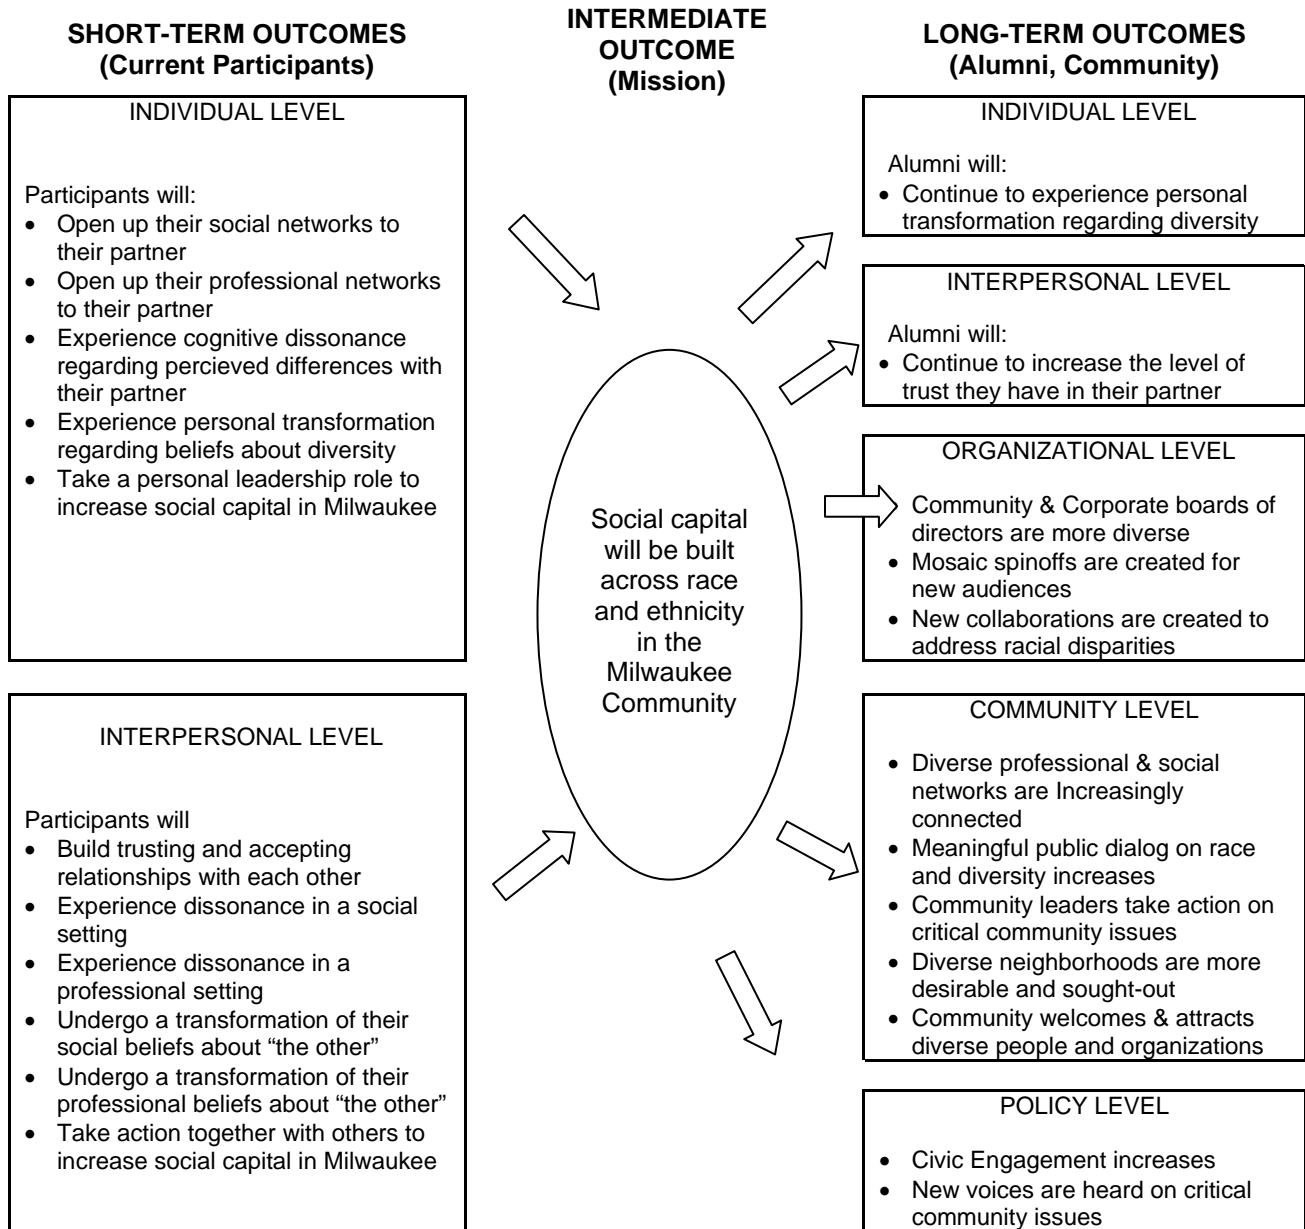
**SHORT-TERM OUTCOMES (Current Participants)**

INDIVIDUAL LEVEL

Participants will:
- Open up their social networks to their partner
- Open up their professional networks to their partner
- Experience cognitive dissonance regarding percieved differences with their partner
- Experience personal transformation regarding beliefs about diversity
- Take a personal leadership role to increase social capital in Milwaukee

INTERPERSONAL LEVEL

Participants will
- Build trusting and accepting relationships with each other
- Experience dissonance in a social setting
- Experience dissonance in a professional setting
- Undergo a transformation of their social beliefs about "the other"
- Undergo a transformation of their professional beliefs about "the other"
- Take action together with others to increase social capital in Milwaukee

**INTERMEDIATE OUTCOME (Mission)**

Social capital will be built across race and ethnicity in the Milwaukee Community

**LONG-TERM OUTCOMES (Alumni, Community)**

INDIVIDUAL LEVEL

Alumni will:
- Continue to experience personal transformation regarding diversity

INTERPERSONAL LEVEL

Alumni will:
- Continue to increase the level of trust they have in their partner

ORGANIZATIONAL LEVEL

- Community & Corporate boards of directors are more diverse
- Mosaic spinoffs are created for new audiences
- New collaborations are created to address racial disparities

COMMUNITY LEVEL

- Diverse professional & social networks are Increasingly connected
- Meaningful public dialog on race and diversity increases
- Community leaders take action on critical community issues
- Diverse neighborhoods are more desirable and sought-out
- Community welcomes & attracts diverse people and organizations

POLICY LEVEL

- Civic Engagement increases
- New voices are heard on critical community issues